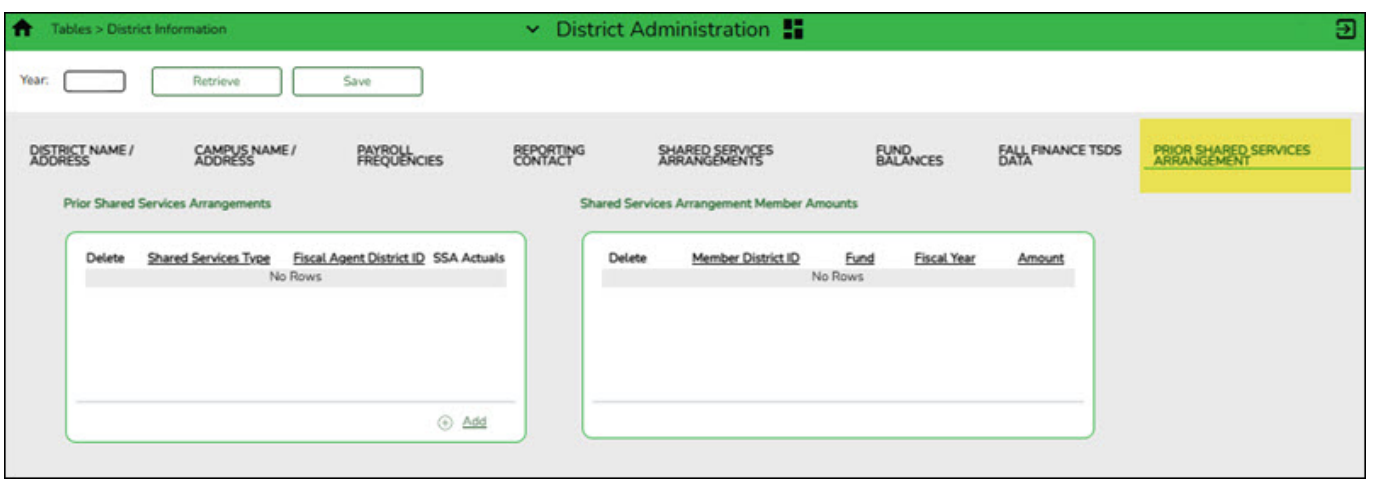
Tables > District Information

District Administration

Year: Retrieve Save

DISTRICT NAME / ADDRESS
CAMPUS NAME / ADDRESS
PAYROLL FREQUENCIES
REPORTING CONTACT
SHARED SERVICES ARRANGEMENTS
FUND BALANCES
FALL FINANCE TSDS DATA
PRIOR SHARED SERVICES ARRANGEMENT

Prior Shared Services Arrangements

| Delete | Shared Services Type | Fiscal Agent District ID | SSA Actuals |
|---|---|---|---|
| No Rows | | | |

Add

Shared Services Arrangement Member Amounts

| Delete | Member District ID | Fund | Fiscal Year | Amount |
|---|---|---|---|---|
| No Rows | | | | |